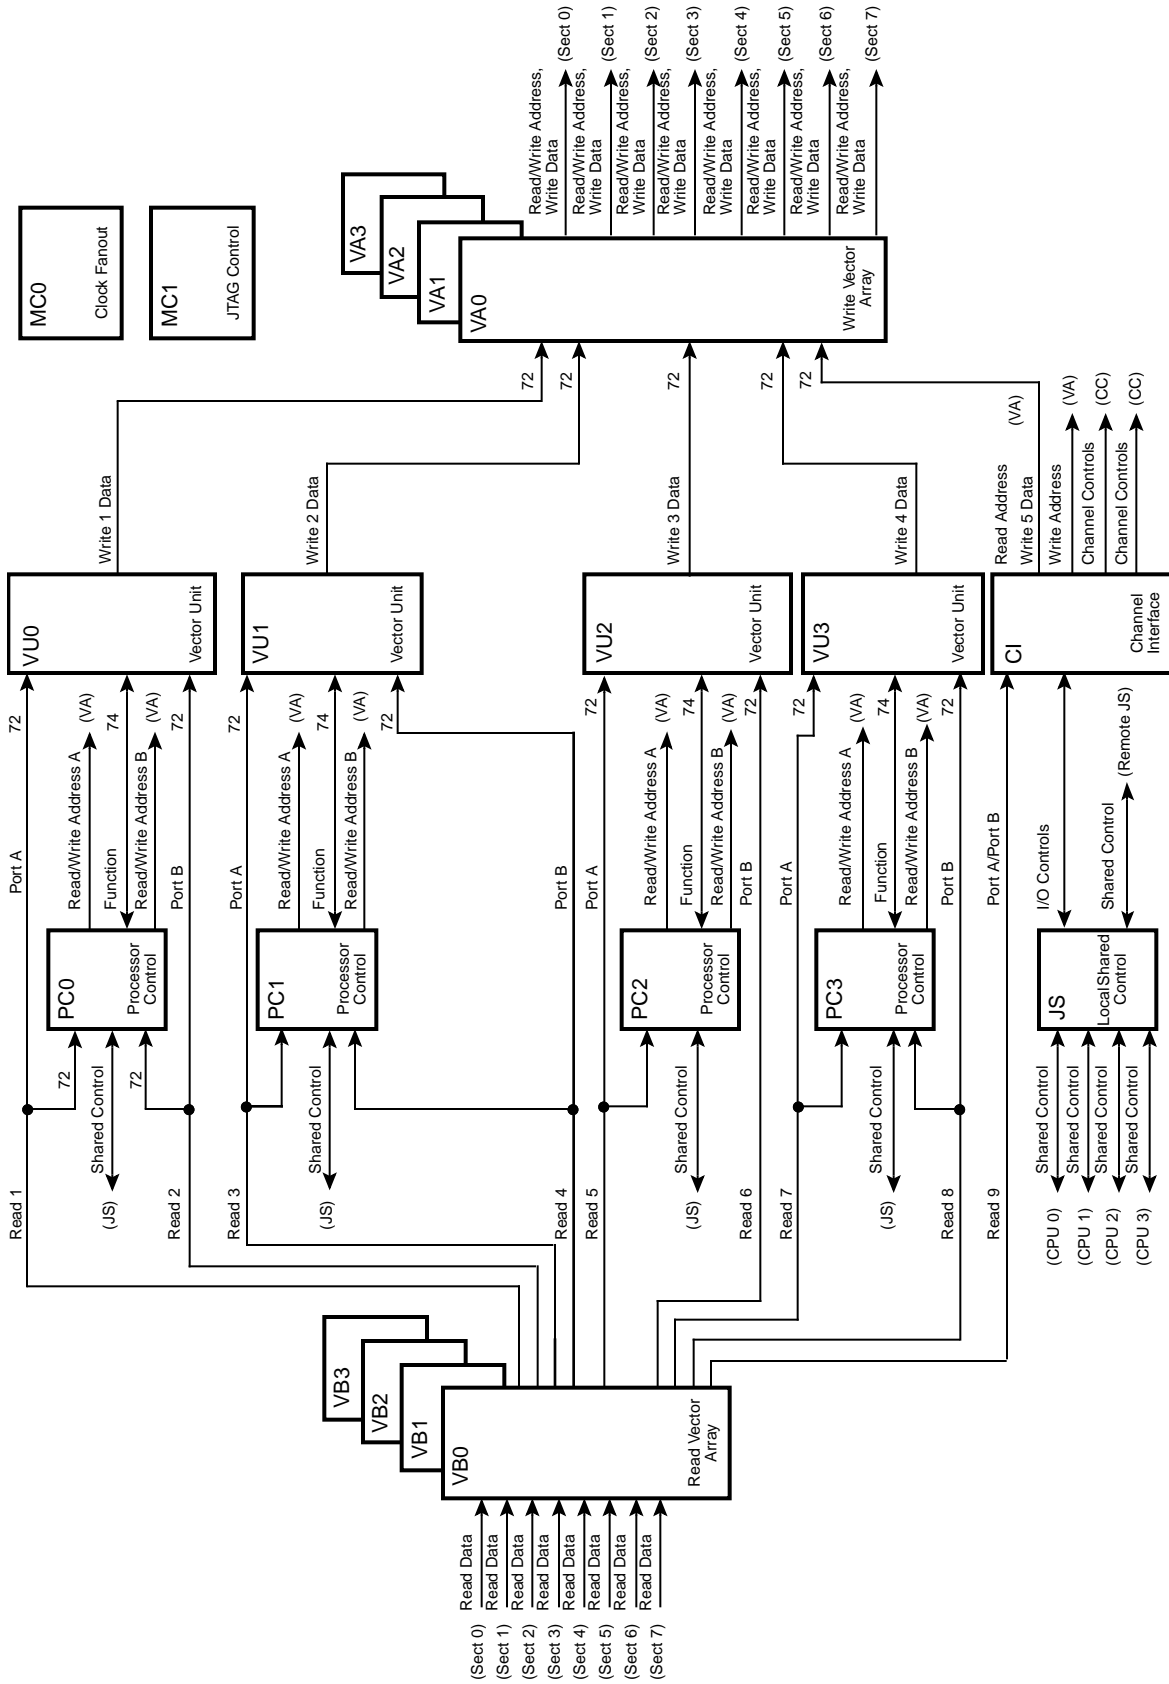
MC0
Clock Fanout

MC1
JTAG Control

VA3
VA2
VA1
VA0
Write Vector Array

Read/Write Address, Write Data (Sect 0)
Read/Write Address, Write Data (Sect 1)
Read/Write Address, Write Data (Sect 2)
Read/Write Address, Write Data (Sect 3)
Read/Write Address, Write Data (Sect 4)
Read/Write Address, Write Data (Sect 5)
Read/Write Address, Write Data (Sect 6)
Read/Write Address, Write Data (Sect 7)

72
72
72
72
72

Write 1 Data
Write 2 Data
Write 3 Data
Write 4 Data

VU0
Vector Unit
VU1
Vector Unit
VU2
Vector Unit
VU3
Vector Unit

CI
Channel Interface
Read Address
Write 5 Data
(VA)
Write Address
(VA)
Channel Controls
(CC)
Channel Controls
(CC)

72
Port A
Read/Write Address A
(VA)
Function
74
Read/Write Address B
(VA)
Port B
72

PC0
Processor Control
PC1
Processor Control
PC2
Processor Control
PC3
Processor Control

Shared Control
(JS)
72
72

Read 1
Read 2
Read 3
Read 4
Read 5
Read 6
Read 7
Read 8
Read 9

Port A/Port B
I/O Controls
Shared Control
(Remote JS)

JS
LocalShared Control
Shared Control (CPU 0)
Shared Control (CPU 1)
Shared Control (CPU 2)
Shared Control (CPU 3)

VB3
VB2
VB1
VB0
Read Vector Array

Read Data (Sect 0)
Read Data (Sect 1)
Read Data (Sect 2)
Read Data (Sect 3)
Read Data (Sect 4)
Read Data (Sect 5)
Read Data (Sect 6)
Read Data (Sect 7)